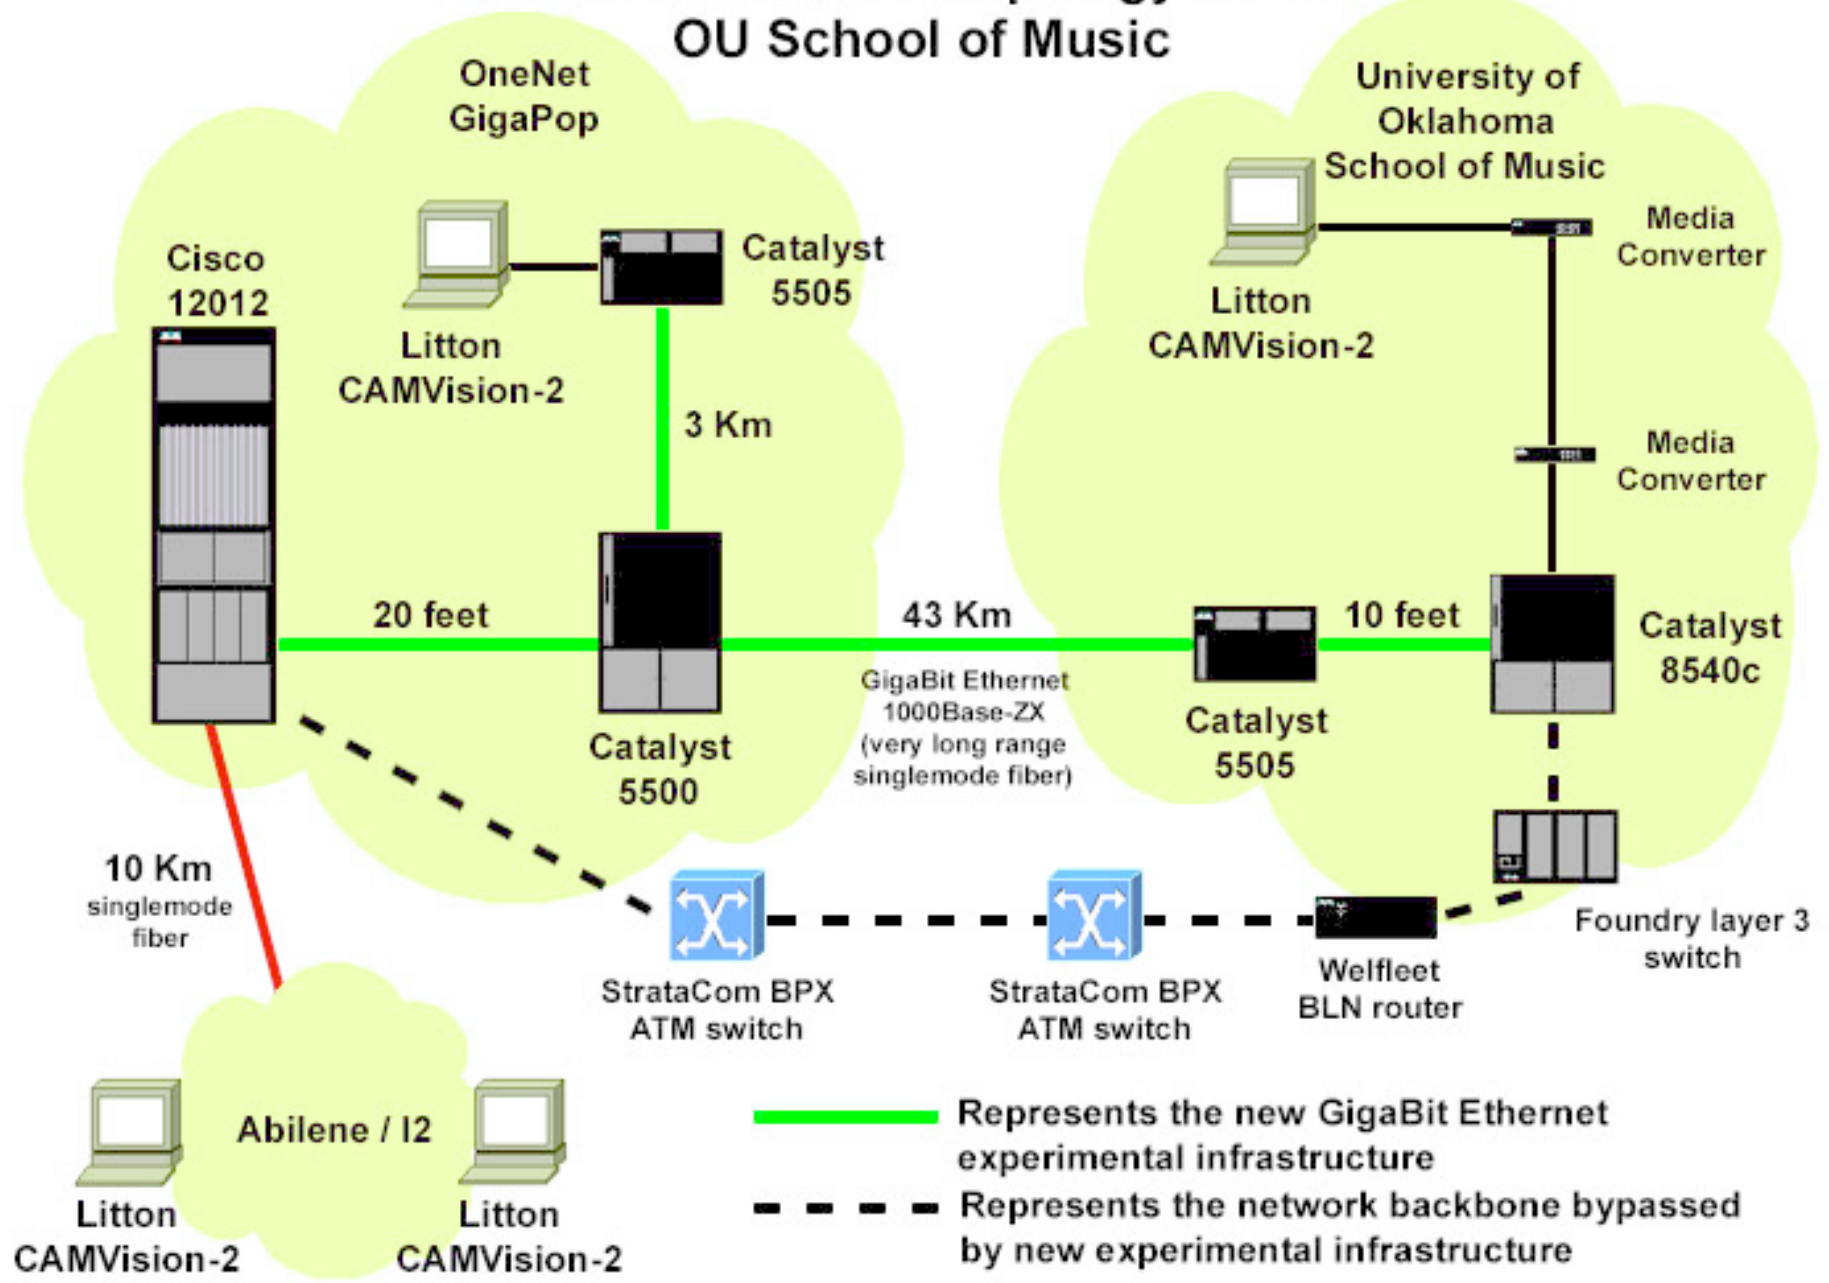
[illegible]
OU School of Music

OneNet GigaPop

University of Oklahoma School of Music

Cisco 12012

Litton CAMVision-2

Catalyst 5505

Litton CAMVision-2

Media Converter

3 Km

Media Converter

20 feet

43 Km

10 feet

Catalyst 8540c

GigaBit Ethernet 1000Base-ZX (very long range singlemode fiber)

Catalyst 5500

Catalyst 5505

10 Km singlemode fiber

StrataCom BPX ATM switch

StrataCom BPX ATM switch

Welfleet BLN router

Foundry layer 3 switch

Abilene / I2

Litton CAMVision-2

Litton CAMVision-2

Represents the new GigaBit Ethernet experimental infrastructure

Represents the network backbone bypassed by new experimental infrastructure